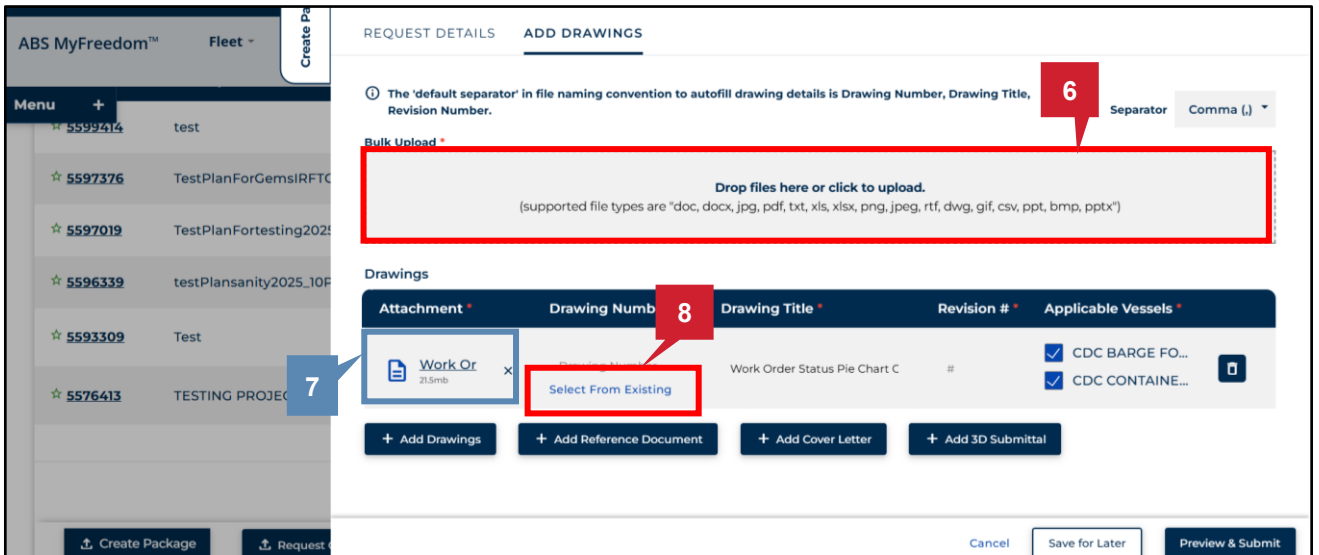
ABS MyFreedom™ Fleet

Create Pa

Menu +

5599414 test

5597376 TestPlanForGemsIRFTC

5597019 TestPlanFortesting2025

5596339 testPlansanity2025_10P

5593309 Test

5576413 TESTING PROJEC

Create Package

Request

REQUEST DETAILS ADD DRAWINGS

The 'default separator' in file naming convention to autofill drawing details is Drawing Number, Drawing Title, Revision Number.

6

Separator Comma (,)

Bulk Upload *

Drop files here or click to upload.
(supported file types are "doc, docx, jpg, pdf, txt, xls, xlsx, png, jpeg, rtf, dwg, gif, csv, ppt, bmp, pptx")

Drawings

| Attachment * | Drawing Numb | Drawing Title * | Revision # * | Applicable Vessels * |
|---|---|---|---|---|
| Work Or 21.5mb × | Drawing Numb Select From Existing | Work Order Status Pie Chart C | # | CDC BARGE FO... CDC CONTAINE... |

7

8

+ Add Drawings + Add Reference Document + Add Cover Letter + Add 3D Submittal

Cancel Save for Later Preview & Submit